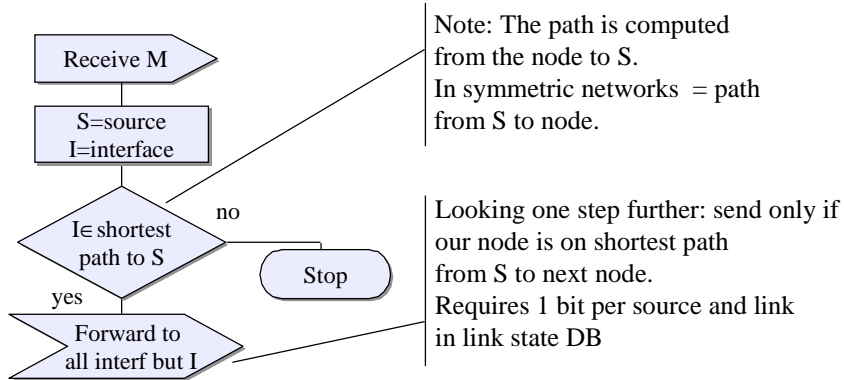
Receive M

S=source
I=interface

I$\in$ shortest path to S

no

Stop

yes

Forward to all interf but I

Note: The path is computed from the node to S.
In symmetric networks = path from S to node.

Looking one step further: send only if our node is on shortest path from S to next node.
Requires 1 bit per source and link in link state DB